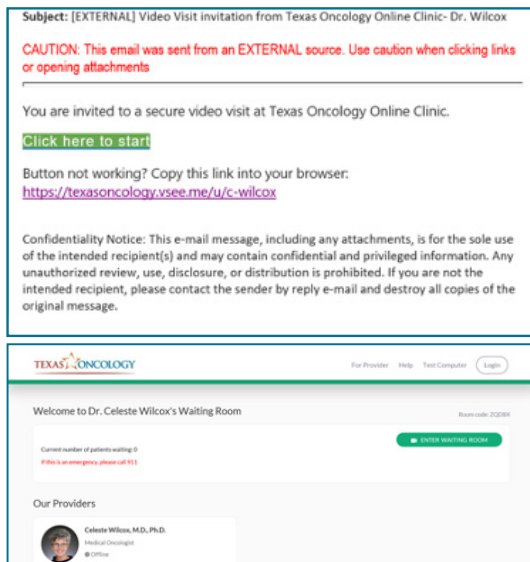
Subject: [EXTERNAL] Video Visit invitation from Texas Oncology Online Clinic- Dr. Wilcox

CAUTION: This email was sent from an EXTERNAL source. Use caution when clicking links or opening attachments

You are invited to a secure video visit at Texas Oncology Online Clinic.

Click here to start

Button not working? Copy this link into your browser:
https://texasoncology.vsee.me/u/c-wilcox

Confidentiality Notice: This e-mail message, including any attachments, is for the sole use of the intended recipient(s) and may contain confidential and privileged information. Any unauthorized review, use, disclosure, or distribution is prohibited. If you are not the intended recipient, please contact the sender by reply e-mail and destroy all copies of the original message.

TEXAS ONCOLOGY

For Provider Help Test Computer Login

Welcome to Dr. Celeste Wilcox's Waiting Room

Room code: ZQDBX

Current number of patients waiting: 0

If this is an emergency, please call 911

ENTER WAITING ROOM

Our Providers

Celeste Wilcox, M.D., Ph.D.
Medical Oncologist
Offline